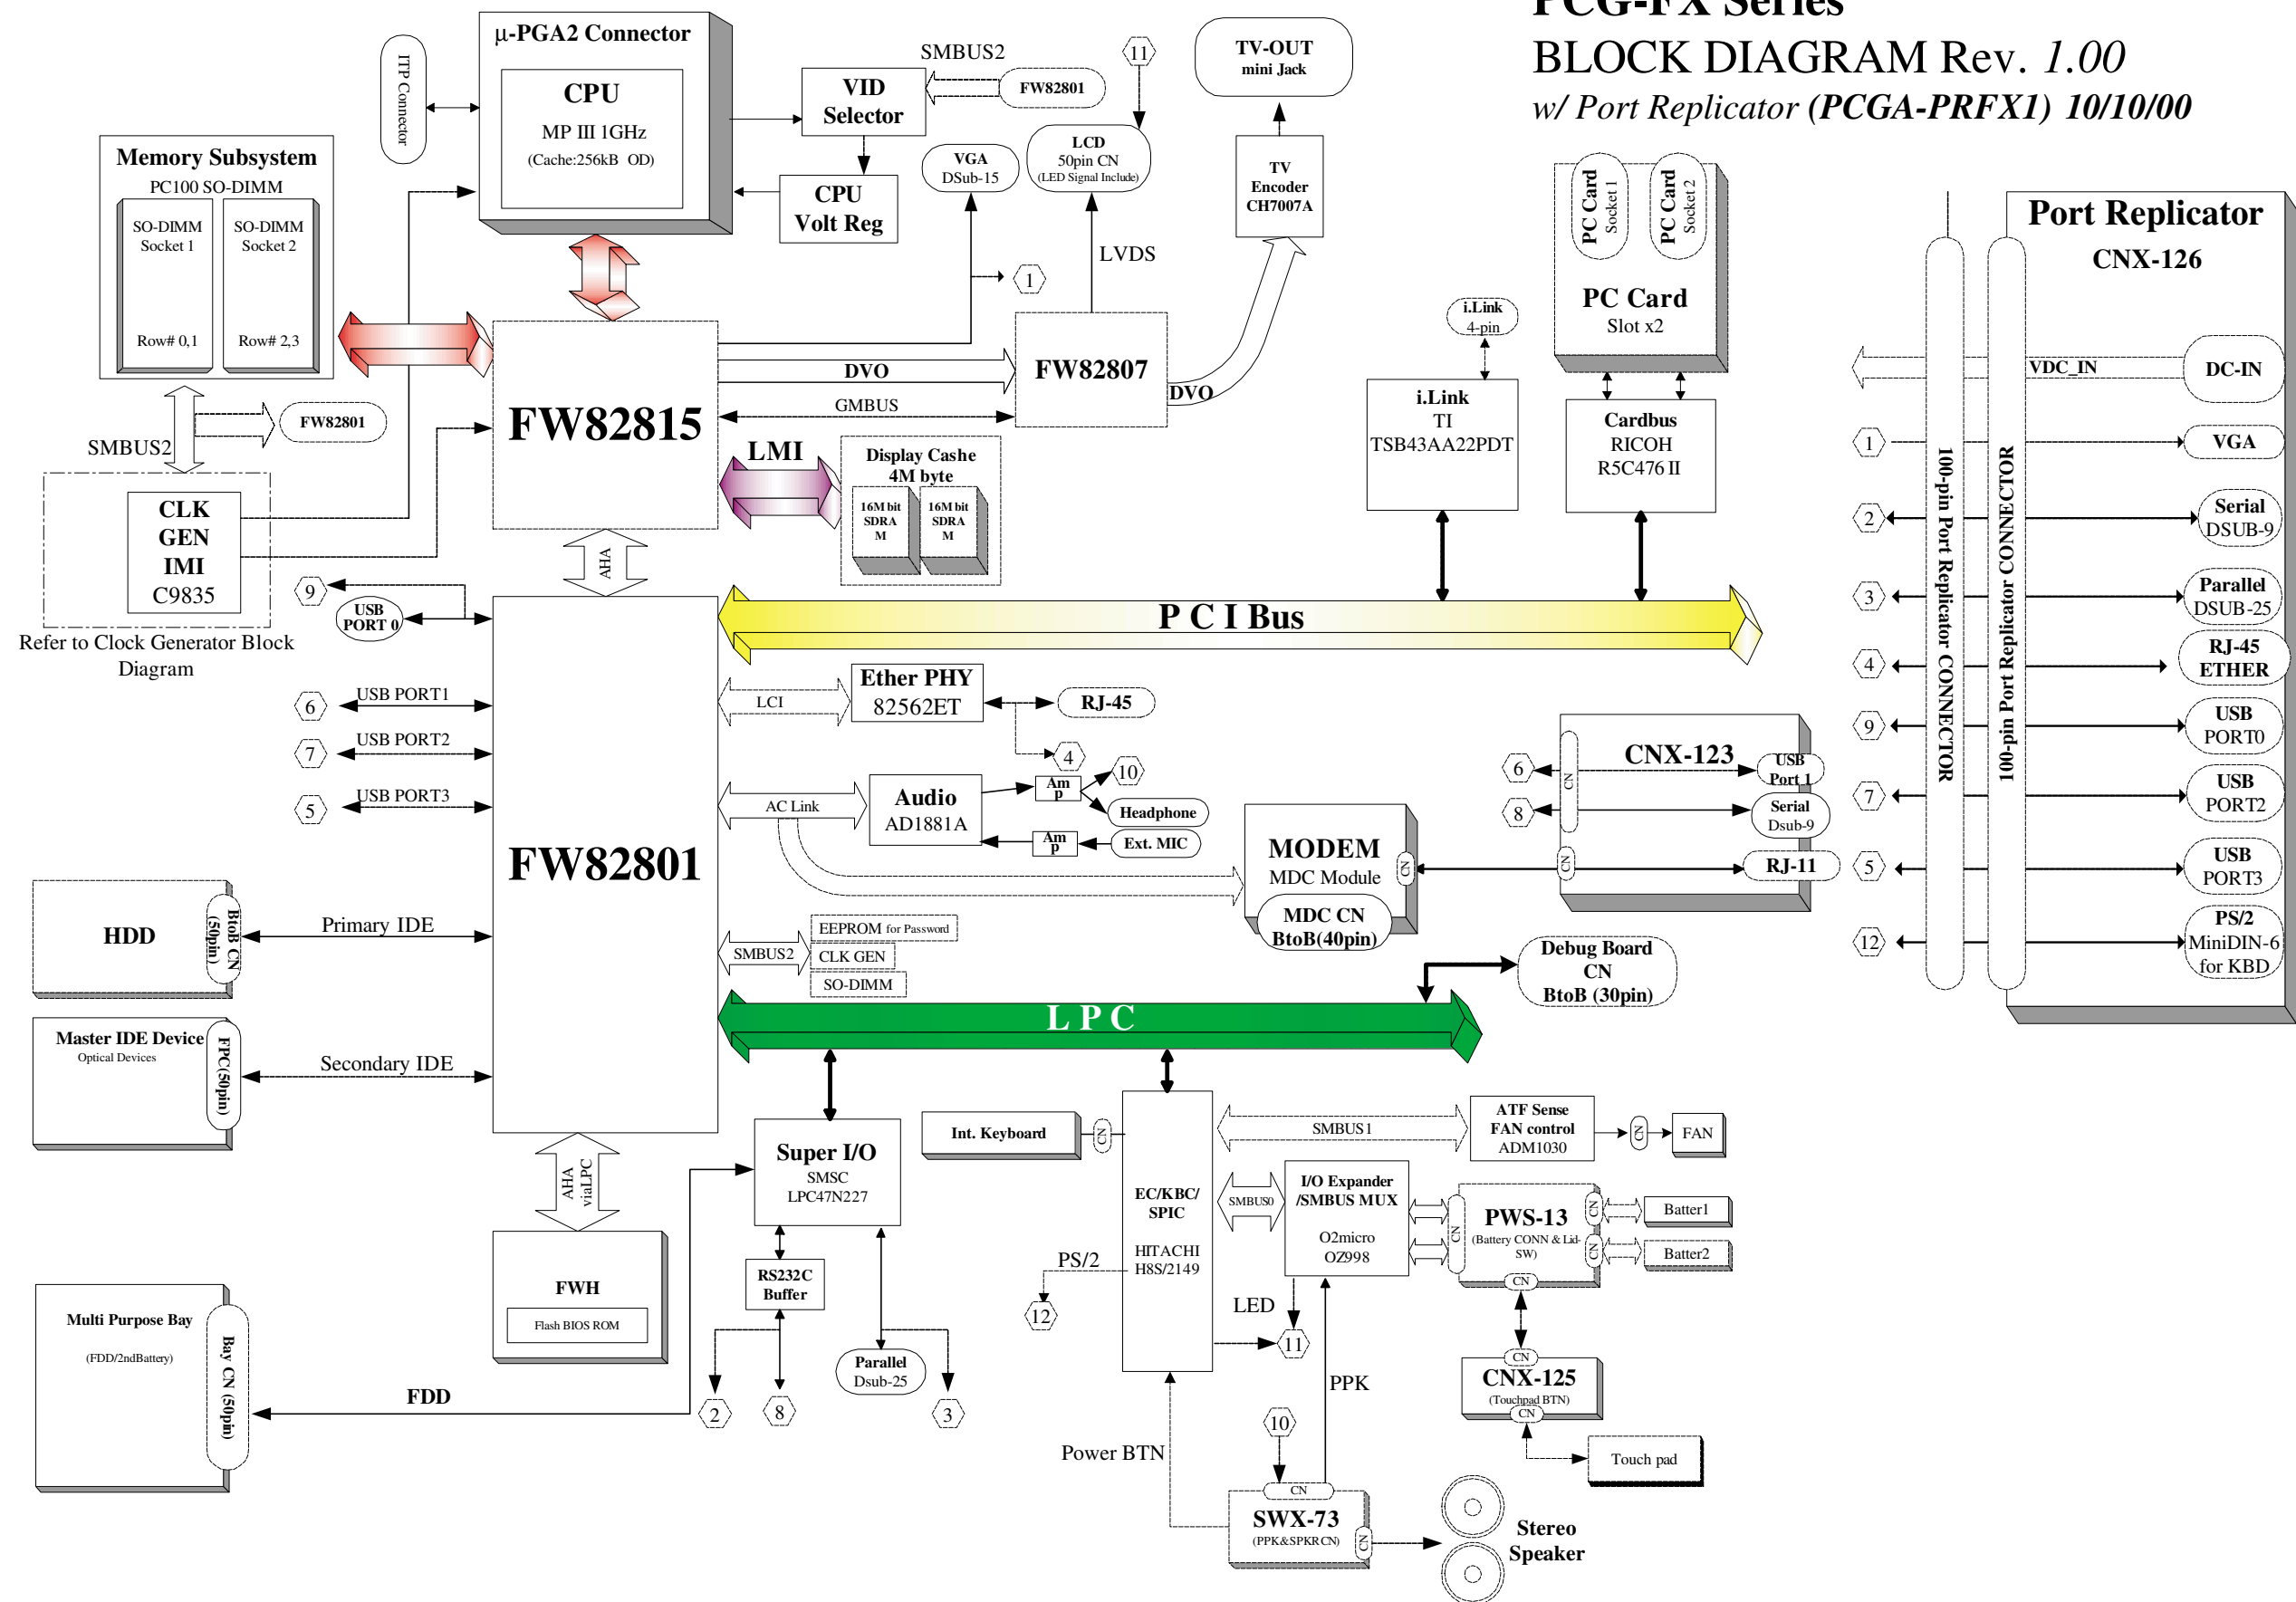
PCG-FX Series
BLOCK DIAGRAM Rev. 1.00
w/ Port Replicator (PCGA-PRFX1) 10/10/00

μ-PGA2 Connector
CPU
MP III 1GHz
(Cache:256kB OD)

ITP Connector

VID Selector
SMBUS2
FW82801
11
TV-OUT mini Jack
CPU Volt Reg
VGA DSub-15
LCD 50pin CN (LED Signal Include)
TV Encoder CH7007A
LVDS
1

Memory Subsystem
PC100 SO-DIMM
SO-DIMM Socket 1
SO-DIMM Socket 2
Row# 0,1
Row# 2,3

SMBUS2
FW82801

FW82815
DVO
GMBUS
FW82807
DVO
LMI
Display Cashe 4M byte
16M bit SDRAM
16M bit SDRAM

CLK GEN IMI C9835
Refer to Clock Generator Block Diagram

AHA
9
USB PORT 0

i.Link 4-pin
i.Link TI TSB43AA22PDT
PC Card Socket 1
PC Card Socket 2
PC Card Slot x2
Cardbus RICOH R5C476 II

P C I Bus

Port Replicator
CNX-126
VDC_IN
DC-IN
1
VGA
2
Serial DSUB-9
3
Parallel DSUB-25
4
RJ-45 ETHER
9
USB PORT0
7
USB PORT2
5
USB PORT3
12
PS/2 MiniDIN-6 for KBD
100-pin Port Replicator CONNECTOR
100-pin Port Replicator CONNECTOR

6 USB PORT1
7 USB PORT2
5 USB PORT3

LCI
Ether PHY 82562ET
RJ-45
4
AC Link
Audio AD1881A
Amp
10
Headphone
Amp
Ext. MIC

FW82801

CNX-123
6
CN
USB Port 1
8
Serial Dsub-9
CN
RJ-11
MODEM MDC Module
CN
MDC CN BtoB(40pin)

HDD
BtoB CN (50pin)
Primary IDE
Master IDE Device
Optical Devices
FPC(50pin)
Secondary IDE

SMBUS2
EEPROM for Password
CLK GEN
SO-DIMM

Debug Board CN BtoB (30pin)

L P C

AHA viaLPC
FWH
Flash BIOS ROM

Super I/O SMSC LPC47N227
RS232C Buffer
Parallel Dsub-25
2 8 3

Int. Keyboard
CN
EC/KBC/ SPIC
HITACHI H8S/2149
SMBUS1
ATF Sense FAN control ADM1030
CN
FAN
SMBUS0
I/O Expander /SMBUS MUX
O2micro OZ998
CN
PWS-13 (Battery CONN & Lid-SW)
CN
Batter1
CN
Batter2
CN
PS/2
12
LED
11
PPK
CN
CNX-125 (Touchpad BTN)
CN
Touch pad
10

Multi Purpose Bay
(FDD/2ndBattery)
Bay CN (50pin)
FDD

Power BTN
CN
SWX-73 (PPK&SPKR CN)
CN
Stereo Speaker